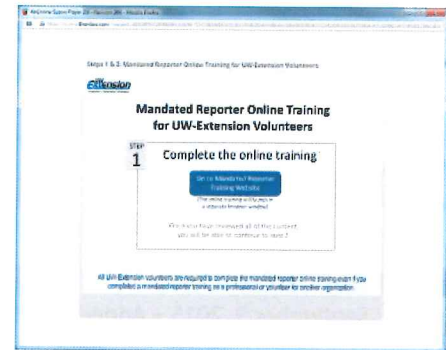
Steps 1 & 2: Mandated Reporter Online Training for UW-Extension Volunteers

Extension

Mandated Reporter Online Training for UW-Extension Volunteers

STEP 1

Complete the online training

Go to Mandated Reporter Training Website

(The online training will open in a separate browser window)

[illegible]

All UW-Extension volunteers are required to complete the mandated reporter online training even if you completed a mandated reporter training as a professional or volunteer for another organization.